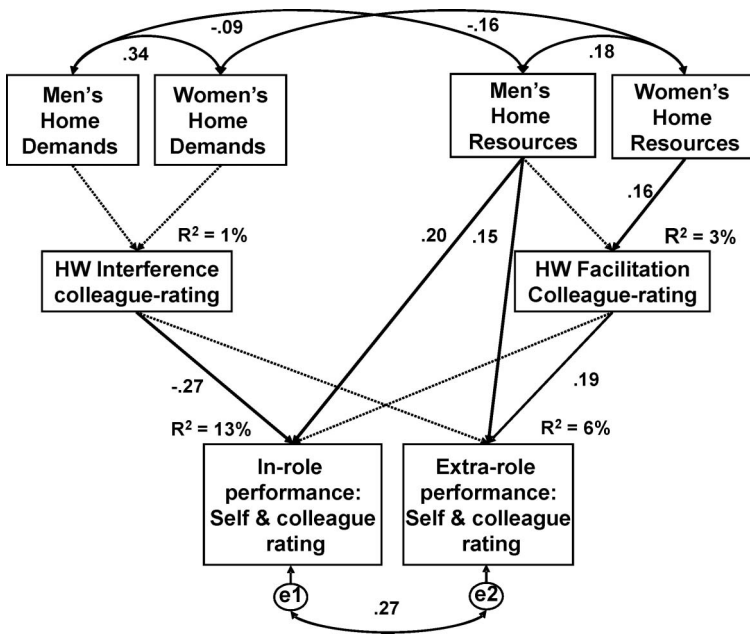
-.09

-.16

.34

.18

Men's Home Demands

Women's Home Demands

Men's Home Resources

Women's Home Resources

.16

$R^2$ = 1%

.20

.15

$R^2$ = 3%

HW Interference colleague-rating

HW Facilitation Colleague-rating

-.27

.19

$R^2$ = 13%

$R^2$ = 6%

In-role performance: Self & colleague rating

Extra-role performance: Self & colleague rating

e1

e2

.27